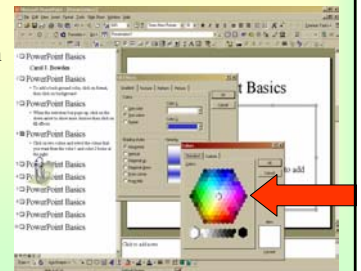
PowerPoint Basics
Carol J. Bowden
PowerPoint Basics
• To add a background color, click on format, then click on background
PowerPoint Basics
• When the interface box pops up, click on the down arrow to show more choices then click on fill effects
PowerPoint Basics
• Click on more colors and select the colors that you want from the colors I and color 2 here to
PowerPoint Basics
t Basics
to add
Colors
Standard
Custom
Colors:
Click to add notes